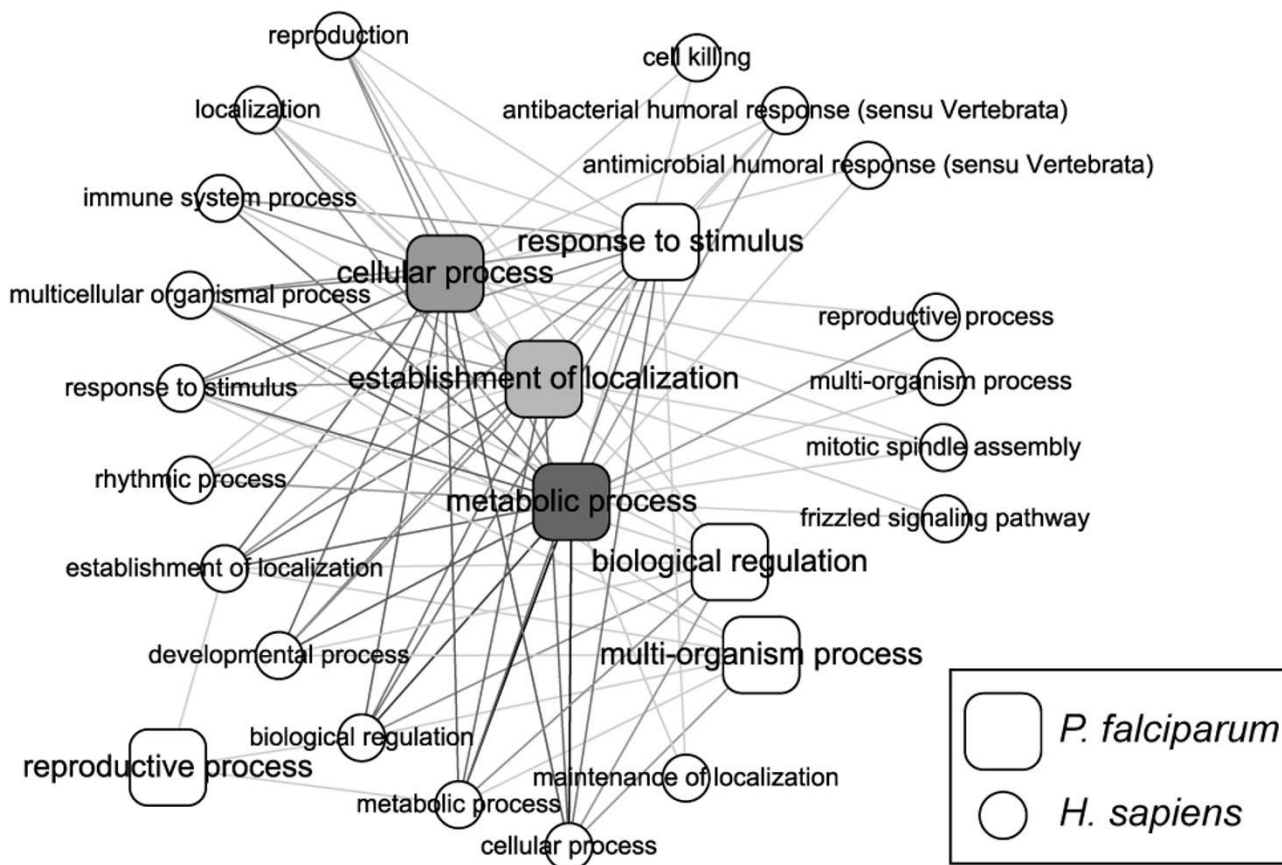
reproduction
cell killing
localization
antibacterial humoral response (sensu Vertebrata)
antimicrobial humoral response (sensu Vertebrata)
immune system process
response to stimulus
cellular process
multicellular organismal process
reproductive process
establishment of localization
response to stimulus
multi-organism process
mitotic spindle assembly
rhythmic process
metabolic process
frizzled signaling pathway
biological regulation
establishment of localization
developmental process
multi-organism process
biological regulation
P. falciparum
reproductive process
maintenance of localization
metabolic process
H. sapiens
cellular process